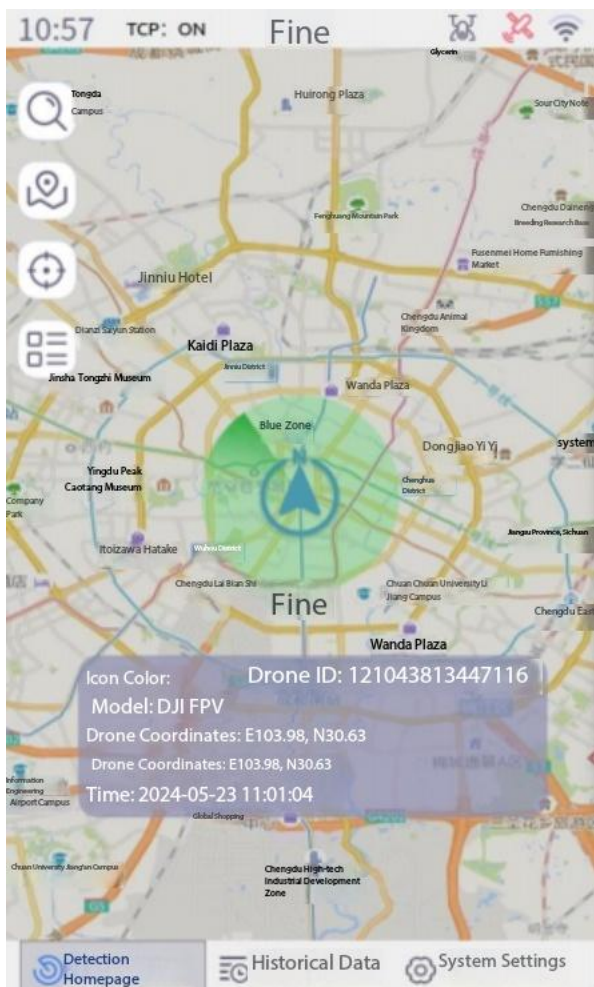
10:57 TCP: ON Fine

Glycerin

Tongda Campus

Huirong Plaza

Sour City Note

Fenghuang Mountain Park

Chengdu Daineng Breeding Research Base

Fusenmei Home Furnishing Market

Jinniu Hotel

Dianzi Saiyun Station

Chengdu Animal Kingdom

Kaidi Plaza

Jinniu District

Jinsha Tongzhi Museum

Wanda Plaza

Blue Zone

N

Dongjiao Yi Yi

system

Yingdu Peak Caotang Museum

Chenghua District

Company Park

Jiangsu Province, Sichuan

Itoizawa Hatake

Wuhou District

Chengdu Lai Bian Shi

Chuan Chuan University Li Jiang Campus

Fine

Chengdu Eas

Wanda Plaza

Icon Color: Drone ID: 121043813447116

Model: DJI FPV

Drone Coordinates: E103.98, N30.63

Drone Coordinates: E103.98, N30.63

Time: 2024-05-23 11:01:04

Information Engineering Airport Campus

Global Shopping

Chuan University Jiangan Campus

Chengdu High-tech Industrial Development Zone

Detection Homepage

Historical Data

System Settings